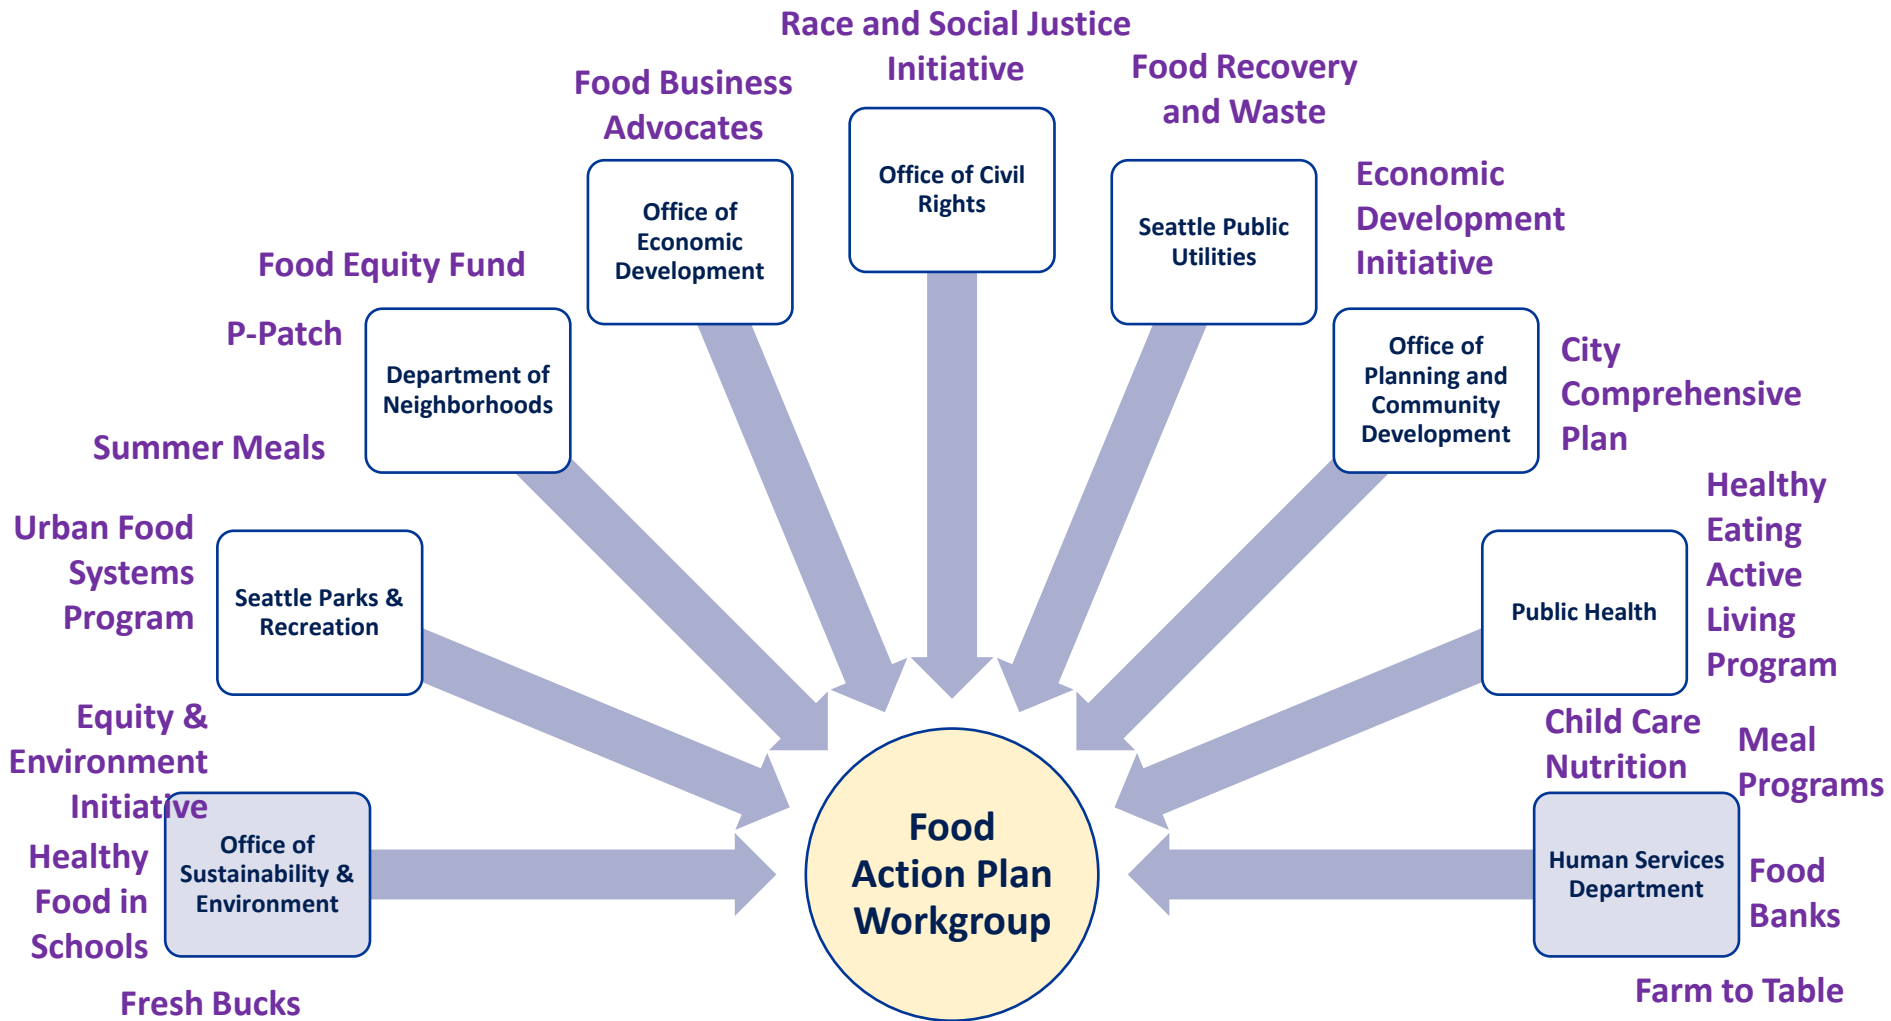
Race and Social Justice Initiative

Food Business Advocates

Food Recovery and Waste

Office of Civil Rights

Office of Economic Development

Seattle Public Utilities

Economic Development Initiative

Food Equity Fund

P-Patch

Department of Neighborhoods

Office of Planning and Community Development

City Comprehensive Plan

Summer Meals

Urban Food Systems Program

Seattle Parks & Recreation

Public Health

Healthy Eating Active Living Program

Equity & Environment Initiative

Child Care Nutrition

Meal Programs

Healthy Food in Schools

Office of Sustainability & Environment

Food Action Plan Workgroup

Human Services Department

Food Banks

Fresh Bucks

Farm to Table